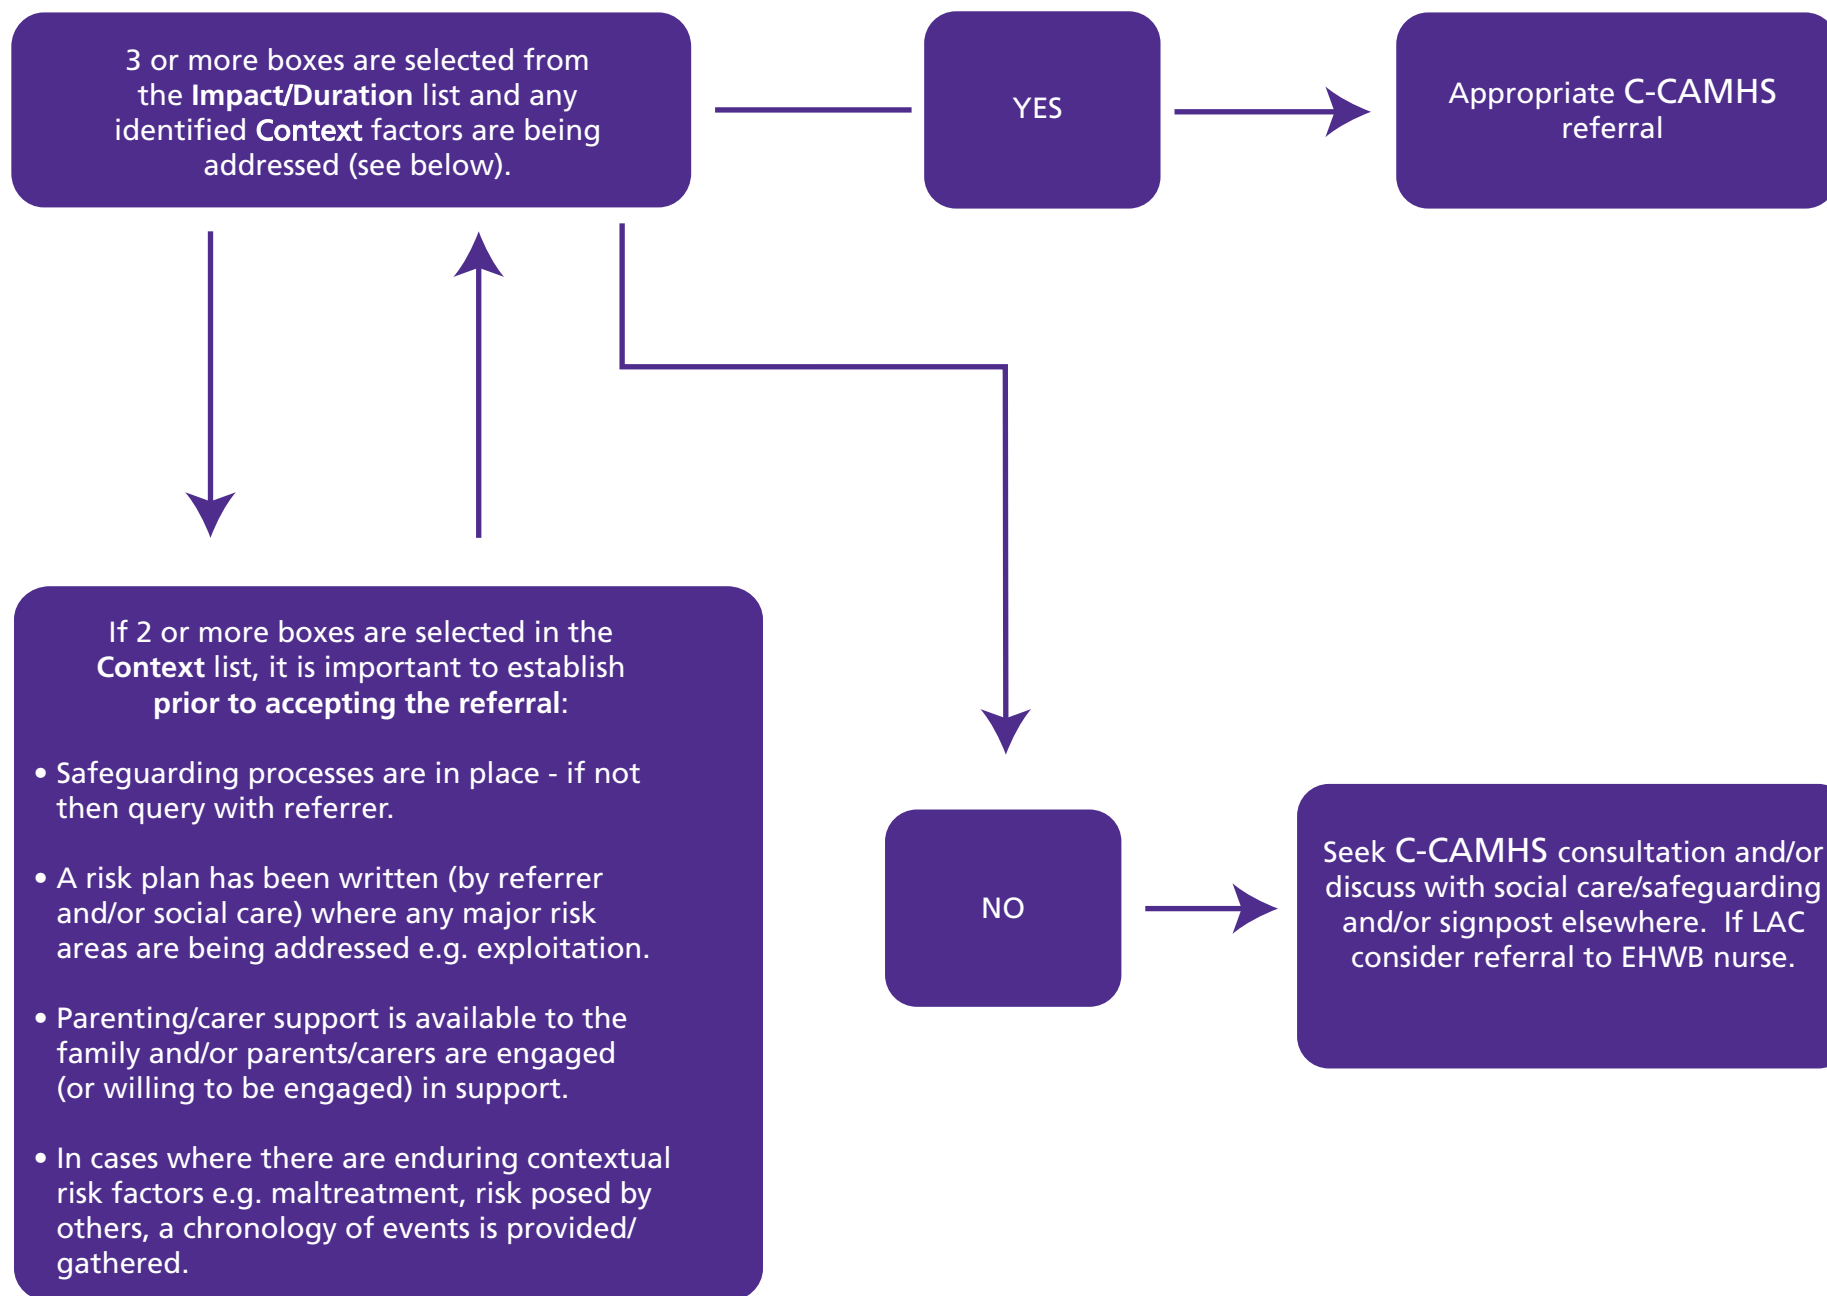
3 or more boxes are selected from the Impact/Duration list and any identified Context factors are being addressed (see below).

YES

Appropriate C-CAMHS referral

If 2 or more boxes are selected in the Context list, it is important to establish prior to accepting the referral:

• Safeguarding processes are in place - if not then query with referrer.

• A risk plan has been written (by referrer and/or social care) where any major risk areas are being addressed e.g. exploitation.

• Parenting/carer support is available to the family and/or parents/carers are engaged (or willing to be engaged) in support.

• In cases where there are enduring contextual risk factors e.g. maltreatment, risk posed by others, a chronology of events is provided/gathered.

NO

Seek C-CAMHS consultation and/or discuss with social care/safeguarding and/or signpost elsewhere. If LAC consider referral to EHWB nurse.